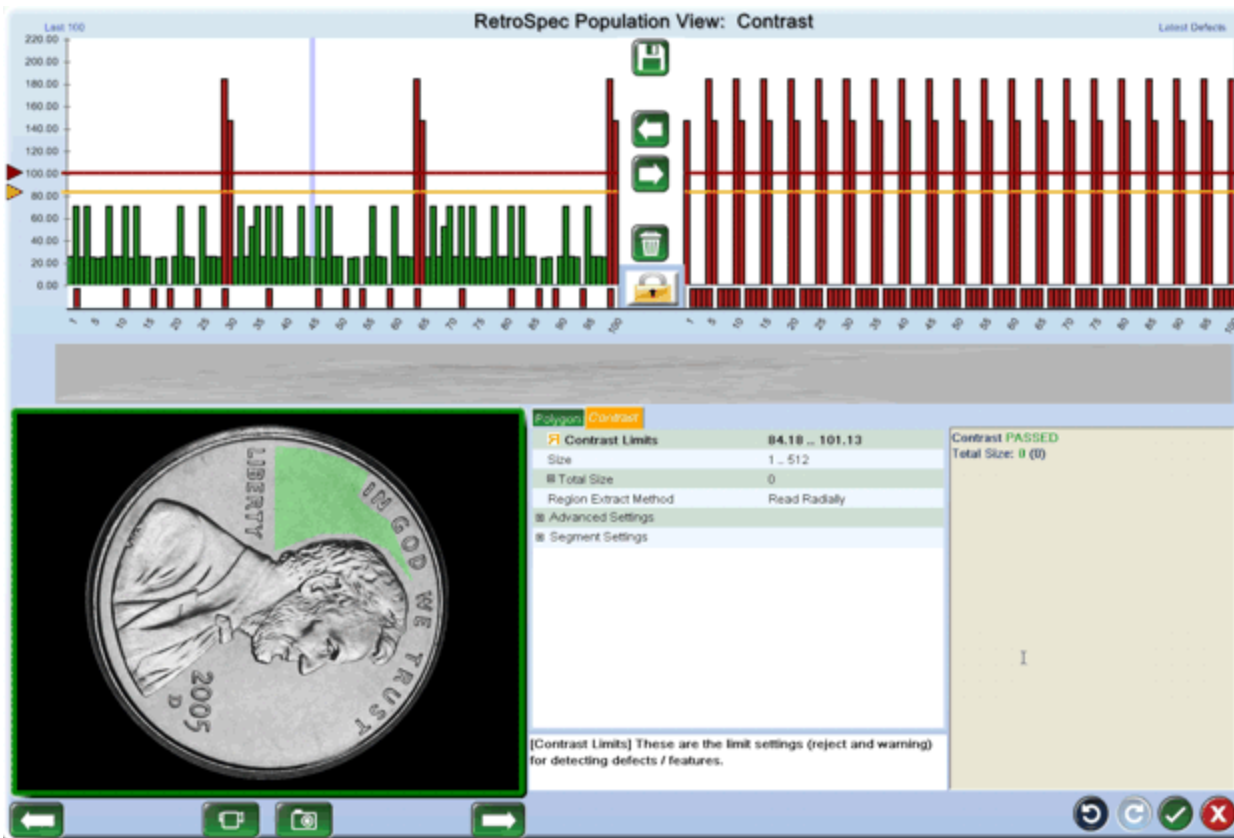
Last 100

RetroSpec Population View: Contrast

Latest Defects

220.00
200.00
180.00
160.00
140.00
120.00
100.00
80.00
60.00
40.00
20.00
0.00

1 5 10 15 20 25 30 35 40 45 50 55 60 65 70 75 80 85 90 95 100

1 5 10 15 20 25 30 35 40 45 50 55 60 65 70 75 80 85 90 95 100

LIBERTY IN GOD WE TRUST 2005 D

Polygon Contrast

| | |
|---|---|
| Contrast Limits | 84.18 .. 101.13 |
| Size | 1 .. 512 |
| ⊞ Total Size | 0 |
| Region Extract Method | Read Radially |
| ⊞ Advanced Settings | |
| ⊞ Segment Settings | |

[Contrast Limits] These are the limit settings (reject and warning) for detecting defects / features.

Contrast PASSED
Total Size: 0 (0)